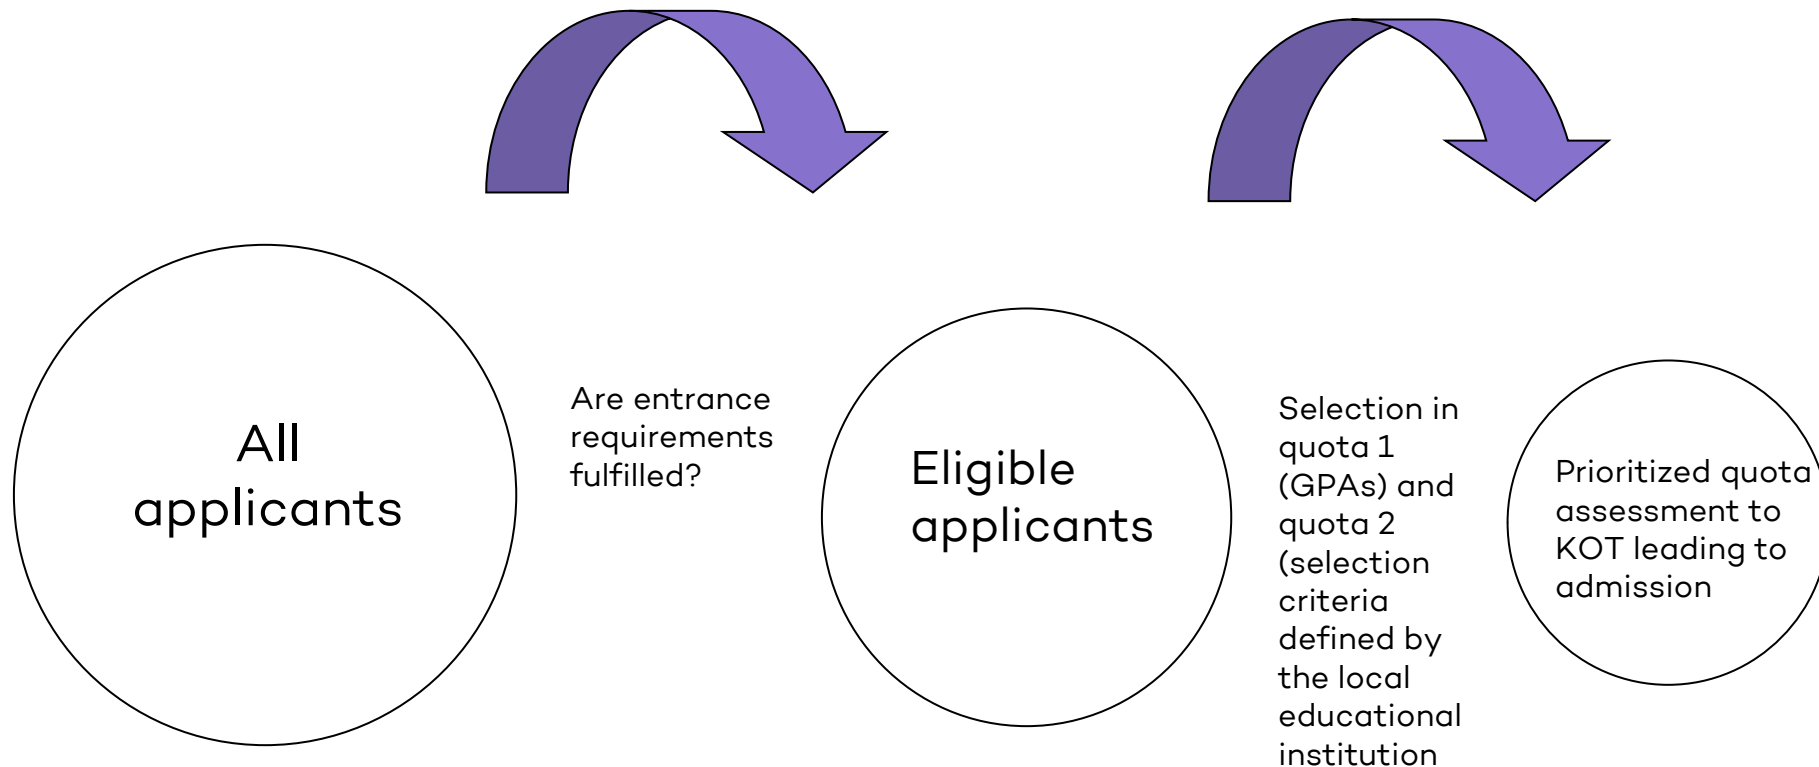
All applicants

Are entrance requirements fulfilled?

Eligible applicants

Selection in quota 1 (GPAs) and quota 2 (selection criteria defined by the local educational institution

Prioritized quota assessment to KOT leading to admission